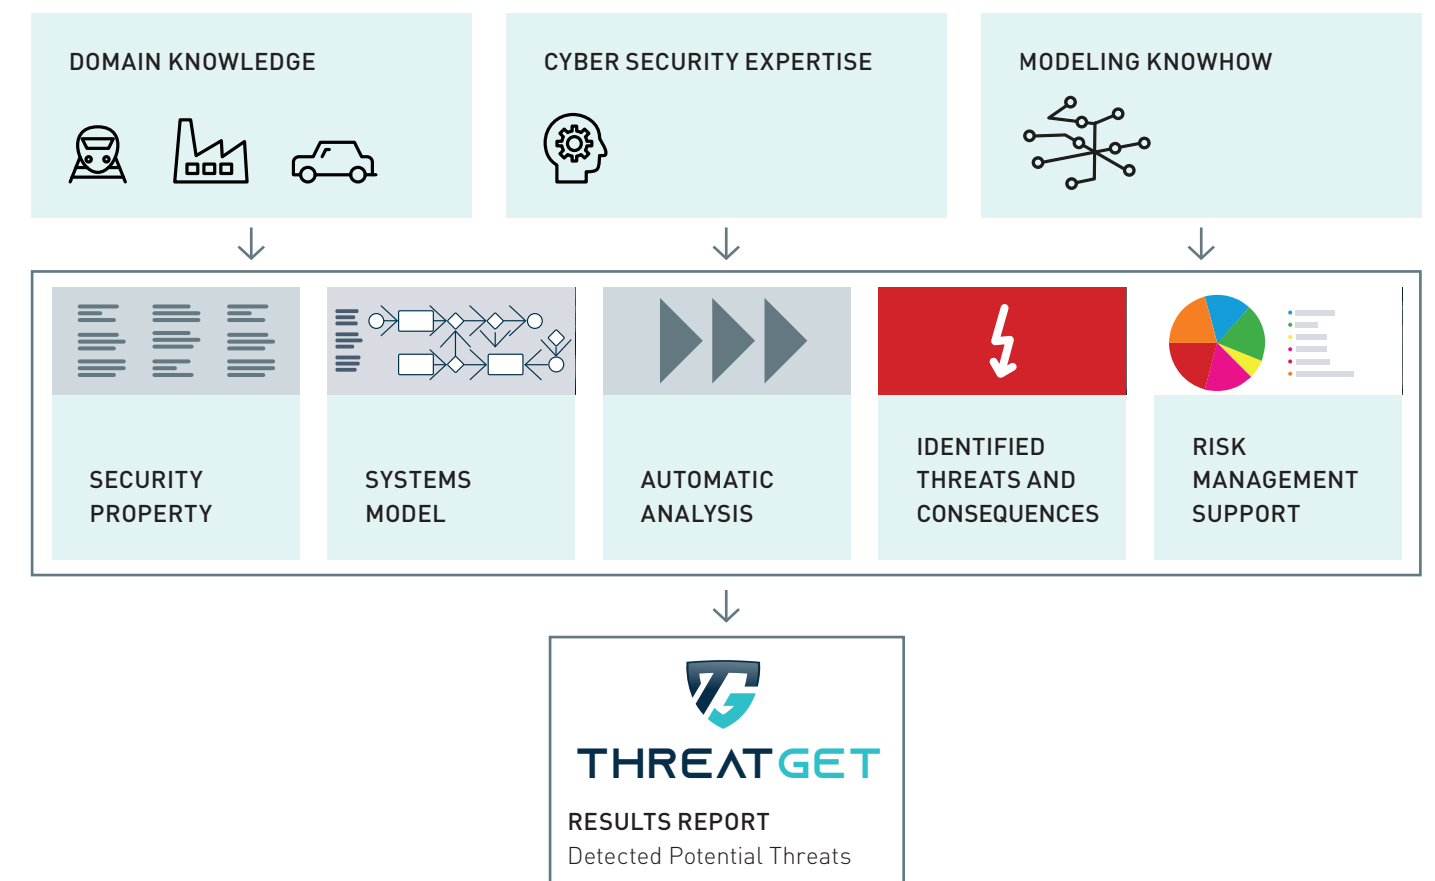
DOMAIN KNOWLEDGE

CYBER SECURITY EXPERTISE

MODELING KNOWHOW

SECURITY PROPERTY

SYSTEMS MODEL

AUTOMATIC ANALYSIS

IDENTIFIED THREATS AND CONSEQUENCES

RISK MANAGEMENT SUPPORT

THREATGET

RESULTS REPORT
Detected Potential Threats